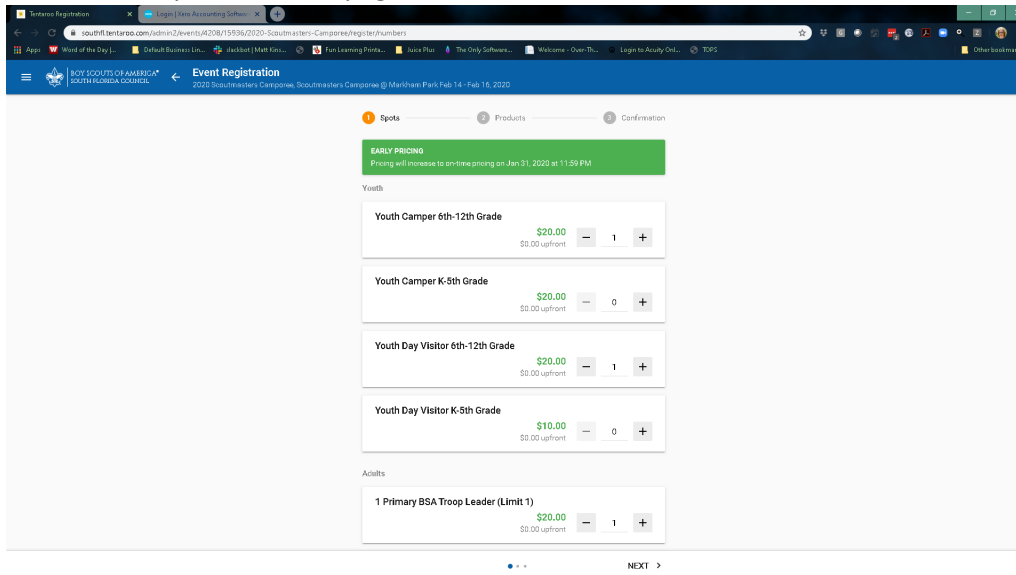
Tentaroo Registration ×
Login | Xero Accounting Software ×
southfl.tentaroo.com/admin2/events/4208/15936/2020-Scoutmasters-Camporee/register/numbers
Apps Word of the Day |... Default Business Lin... slackbot | Matt Kins... Fun Learning Printa... Juice Plus The Only Software... Welcome - Over-Th... Login to Acuity Onl... TOPS
Other bookmarks

BOY SCOUTS OF AMERICA® SOUTH FLORIDA COUNCIL
Event Registration
2020 Scoutmasters Camporee, Scoutmasters Camporee @ Markham Park Feb 14 - Feb 16, 2020

1 Spots 2 Products 3 Confirmation

EARLY PRICING
Pricing will increase to on-time pricing on Jan 31, 2020 at 11:59 PM

Youth

Youth Camper 6th-12th Grade
$20.00
$0.00 upfront
− 1 +

Youth Camper K-5th Grade
$20.00
$0.00 upfront
− 0 +

Youth Day Visitor 6th-12th Grade
$20.00
$0.00 upfront
− 1 +

Youth Day Visitor K-5th Grade
$10.00
$0.00 upfront
− 0 +

Adults

1 Primary BSA Troop Leader (Limit 1)
$20.00
$0.00 upfront
− 1 +

NEXT >